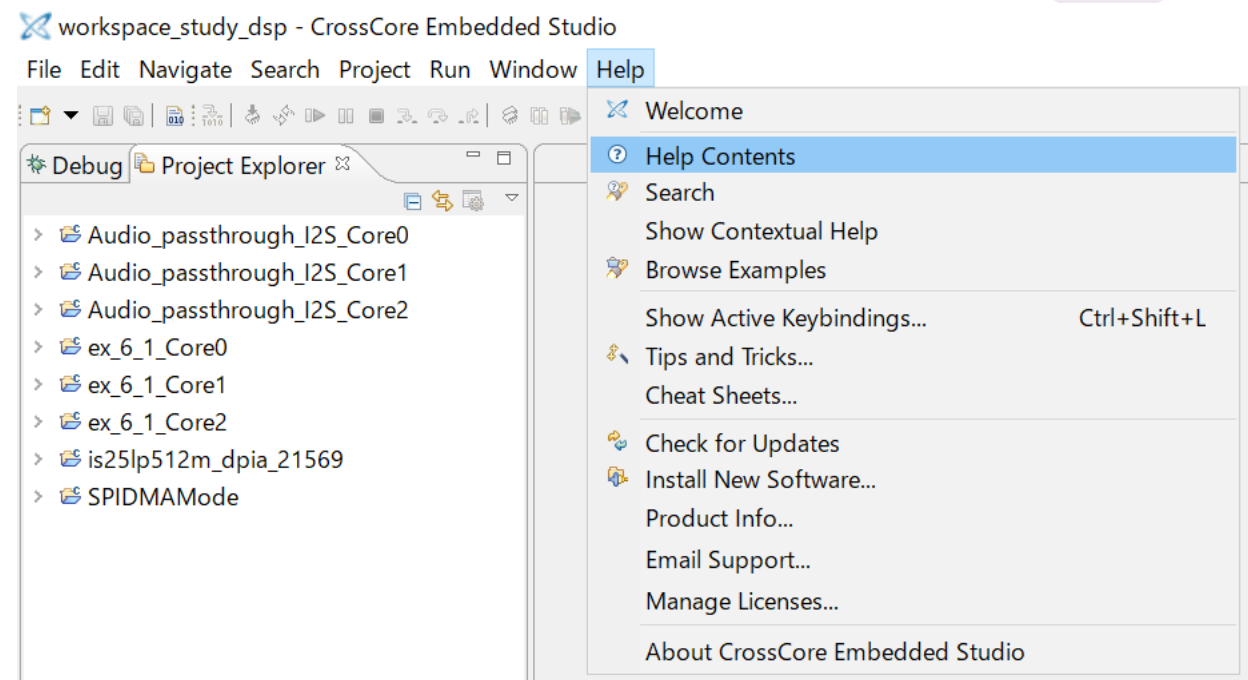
workspace_study_dsp - CrossCore Embedded Studio

File Edit Navigate Search Project Run Window Help

Debug Project Explorer

Audio_passthrough_I2S_Core0
Audio_passthrough_I2S_Core1
Audio_passthrough_I2S_Core2
ex_6_1_Core0
ex_6_1_Core1
ex_6_1_Core2
is25lp512m_dpia_21569
SPIDMAMode

Welcome
Help Contents
Search
Show Contextual Help
Browse Examples
Show Active Keybindings... Ctrl+Shift+L
Tips and Tricks...
Cheat Sheets...
Check for Updates
Install New Software...
Product Info...
Email Support...
Manage Licenses...
About CrossCore Embedded Studio